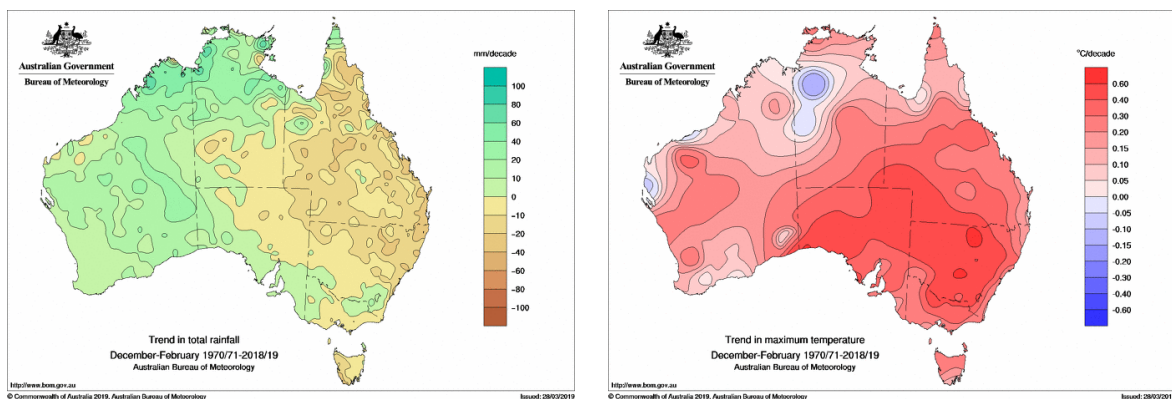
Australian Government
Bureau of Meteorology

mm/decade
100
80
60
40
20
10
0
-10
-20
-40
-60
-80
-100

Trend in total rainfall
December-February 1970/71-2018/19
Australian Bureau of Meteorology

http://www.bom.gov.au
© Commonwealth of Australia 2019, Australian Bureau of Meteorology
Issued: 28/03/2019

Australian Government
Bureau of Meteorology

°C/decade
0.60
0.40
0.30
0.20
0.15
0.10
0.05
0.00
-0.05
-0.10
-0.15
-0.20
-0.30
-0.40
-0.60

Trend in maximum temperature
December-February 1970/71-2018/19
Australian Bureau of Meteorology

http://www.bom.gov.au
© Commonwealth of Australia 2019, Australian Bureau of Meteorology
Issued: 28/03/201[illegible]